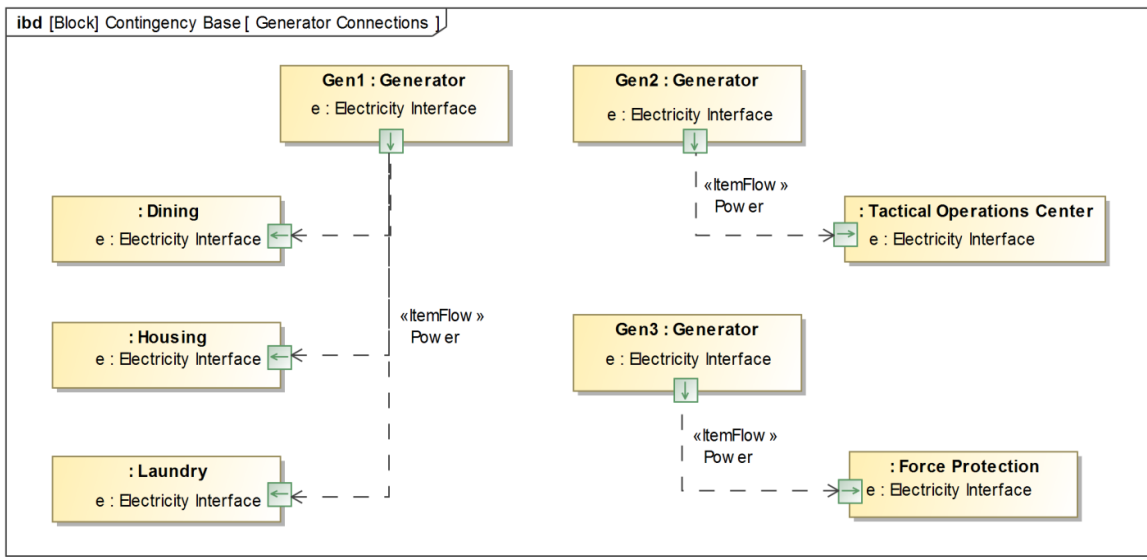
ibd [Block] Contingency Base [ Generator Connections ]

Gen1 : Generator
e : Electricity Interface

Gen2 : Generator
e : Electricity Interface

«ItemFlow»
Power

: Dining
e : Electricity Interface

: Tactical Operations Center
e : Electricity Interface

«ItemFlow»
Power

: Housing
e : Electricity Interface

Gen3 : Generator
e : Electricity Interface

«ItemFlow»
Power

: Laundry
e : Electricity Interface

: Force Protection
e : Electricity Interface